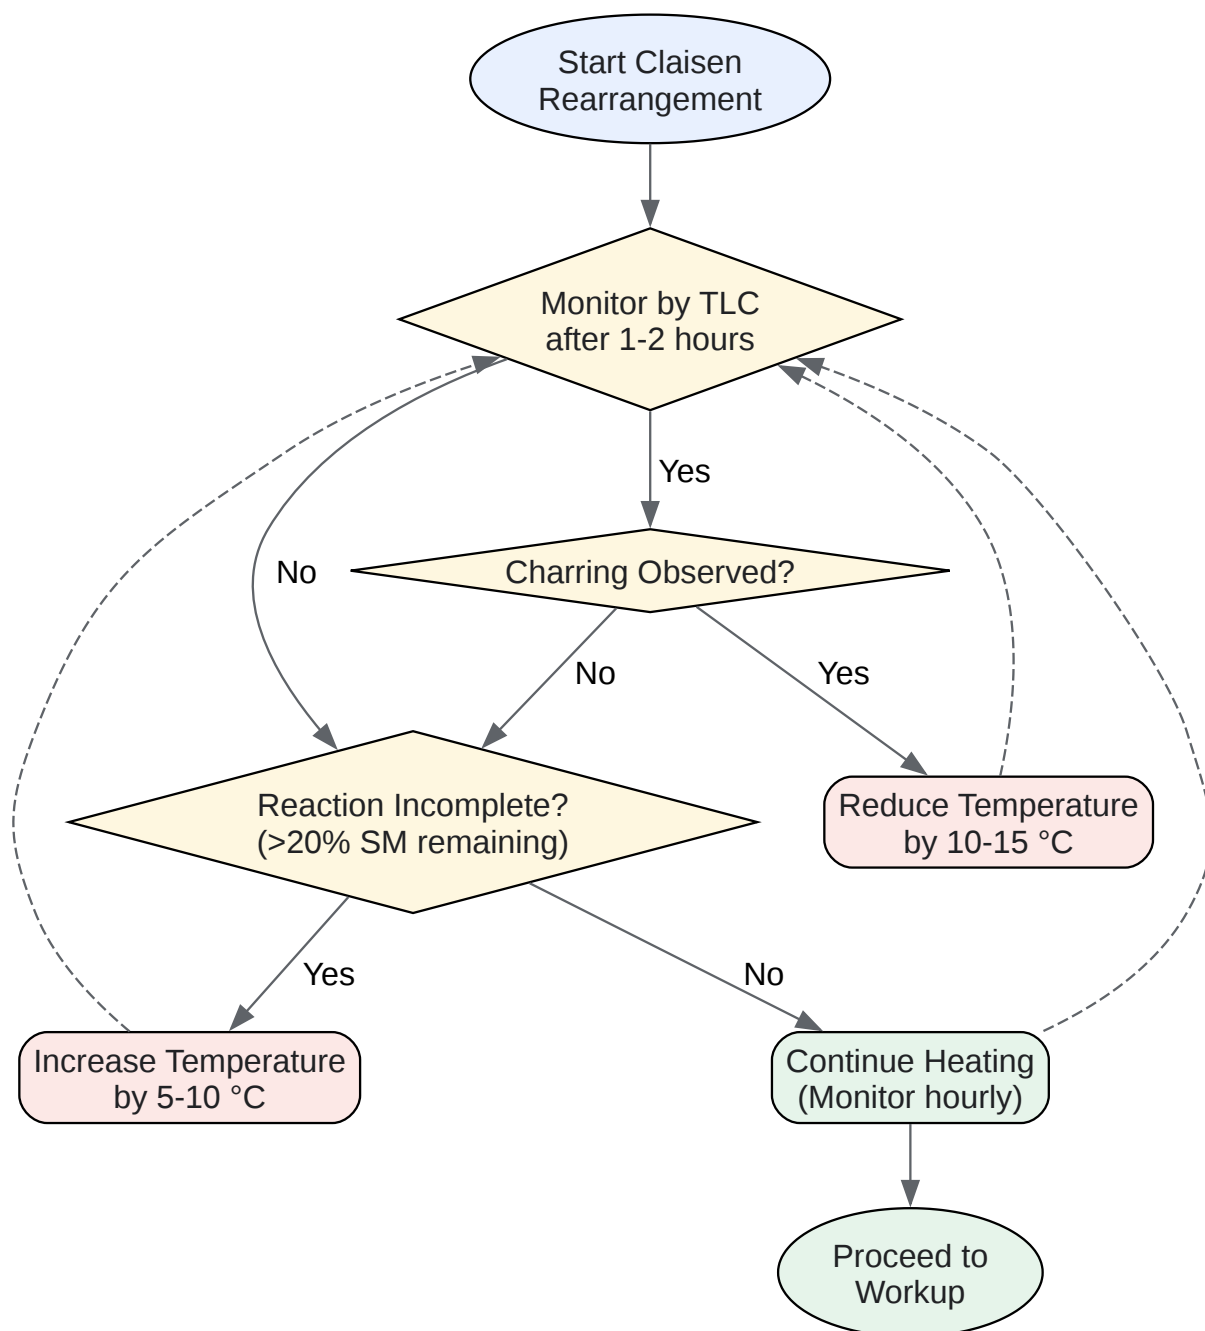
Start Claisen Rearrangement

Monitor by TLC after 1-2 hours

Yes

No

Charring Observed?

No

Yes

Reaction Incomplete? (>20% SM remaining)

Reduce Temperature by 10-15 °C

Yes

No

Increase Temperature by 5-10 °C

Continue Heating (Monitor hourly)

Proceed to Workup